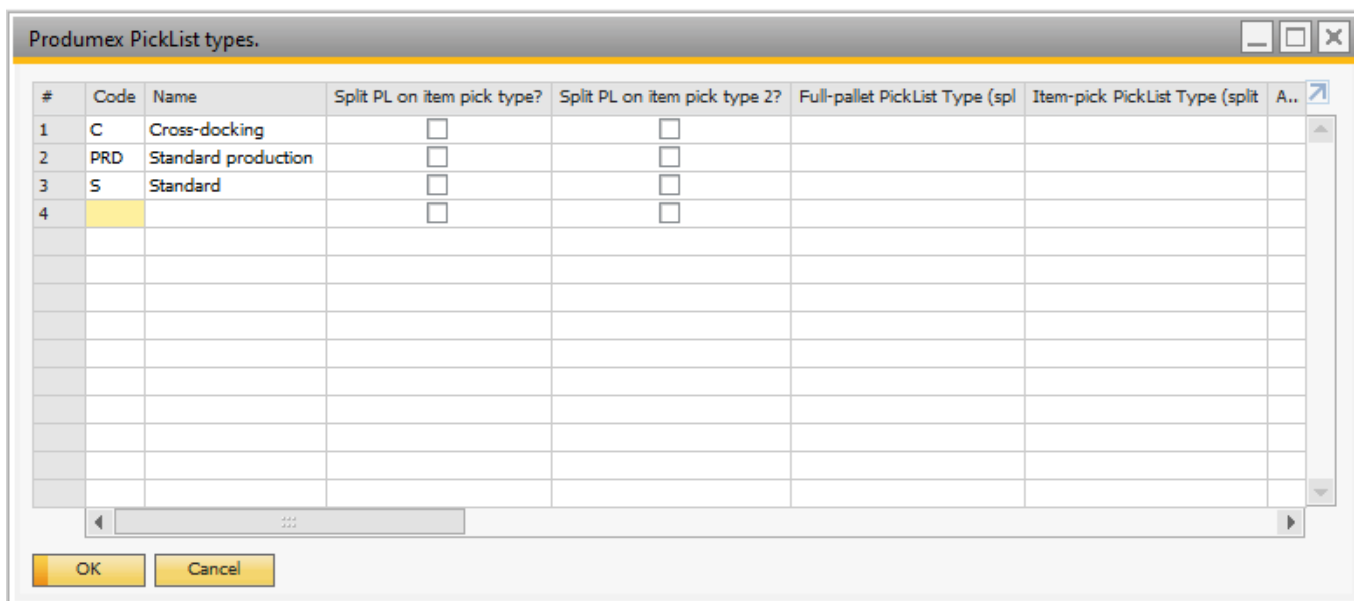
Produmex PickList types.

| # | Code | Name | Split PL on item pick type? | Split PL on item pick type 2? | Full-pallet PickList Type (spl | Item-pick PickList Type (split | A.. |
|---|---|---|---|---|---|---|---|
| 1 | C | Cross-docking | | | | | |
| 2 | PRD | Standard production | | | | | |
| 3 | S | Standard | | | | | |
| 4 | | | | | | | |

OK Cancel